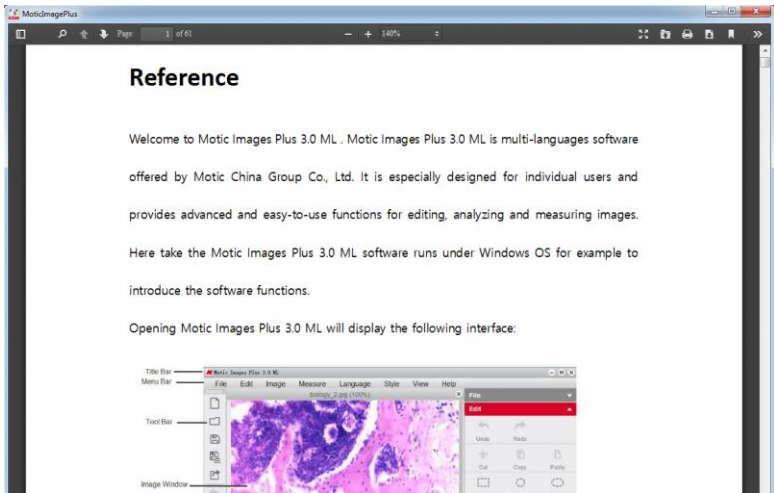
MoticImagePlus

Page: 1 of 61

140%

Reference

Welcome to Motic Images Plus 3.0 ML . Motic Images Plus 3.0 ML is multi-languages software offered by Motic China Group Co., Ltd. It is especially designed for individual users and provides advanced and easy-to-use functions for editing, analyzing and measuring images. Here take the Motic Images Plus 3.0 ML software runs under Windows OS for example to introduce the software functions.

Opening Motic Images Plus 3.0 ML will display the following interface:

Title Bar
Menu Bar
Tool Bar
Image Window

Motic Images Plus 3.0 ML

File Edit Image Measure Language Style View Help

biology_2.jpg (100%)

File
Edit
Undo Redo
Cut Copy Paste